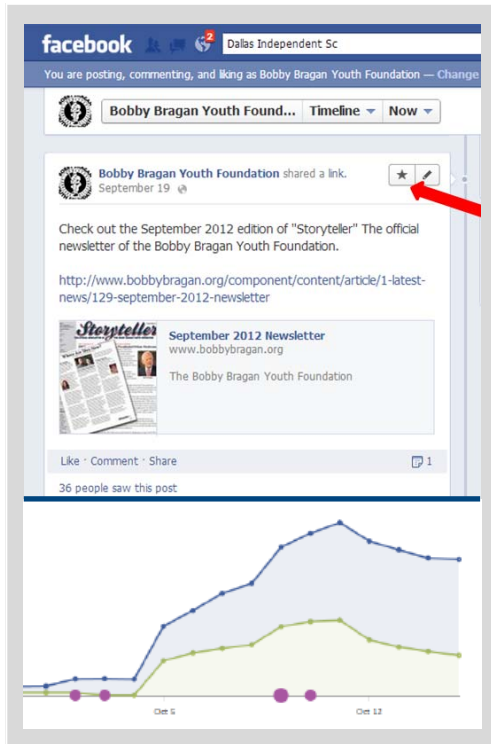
facebook 2 Dallas Independent Sc

You are posting, commenting, and liking as Bobby Bragan Youth Foundation — Change

Bobby Bragan Youth Found... Timeline Now

Bobby Bragan Youth Foundation shared a link.
September 19

Check out the September 2012 edition of "Storyteller" The official newsletter of the Bobby Bragan Youth Foundation.

http://www.bobbybragan.org/component/content/article/1-latest-news/129-september-2012-newsletter

Storyteller

September 2012 Newsletter
www.bobbybragan.org

The Bobby Bragan Youth Foundation

Like · Comment · Share 1

36 people saw this post

Oct 5

Oct 12